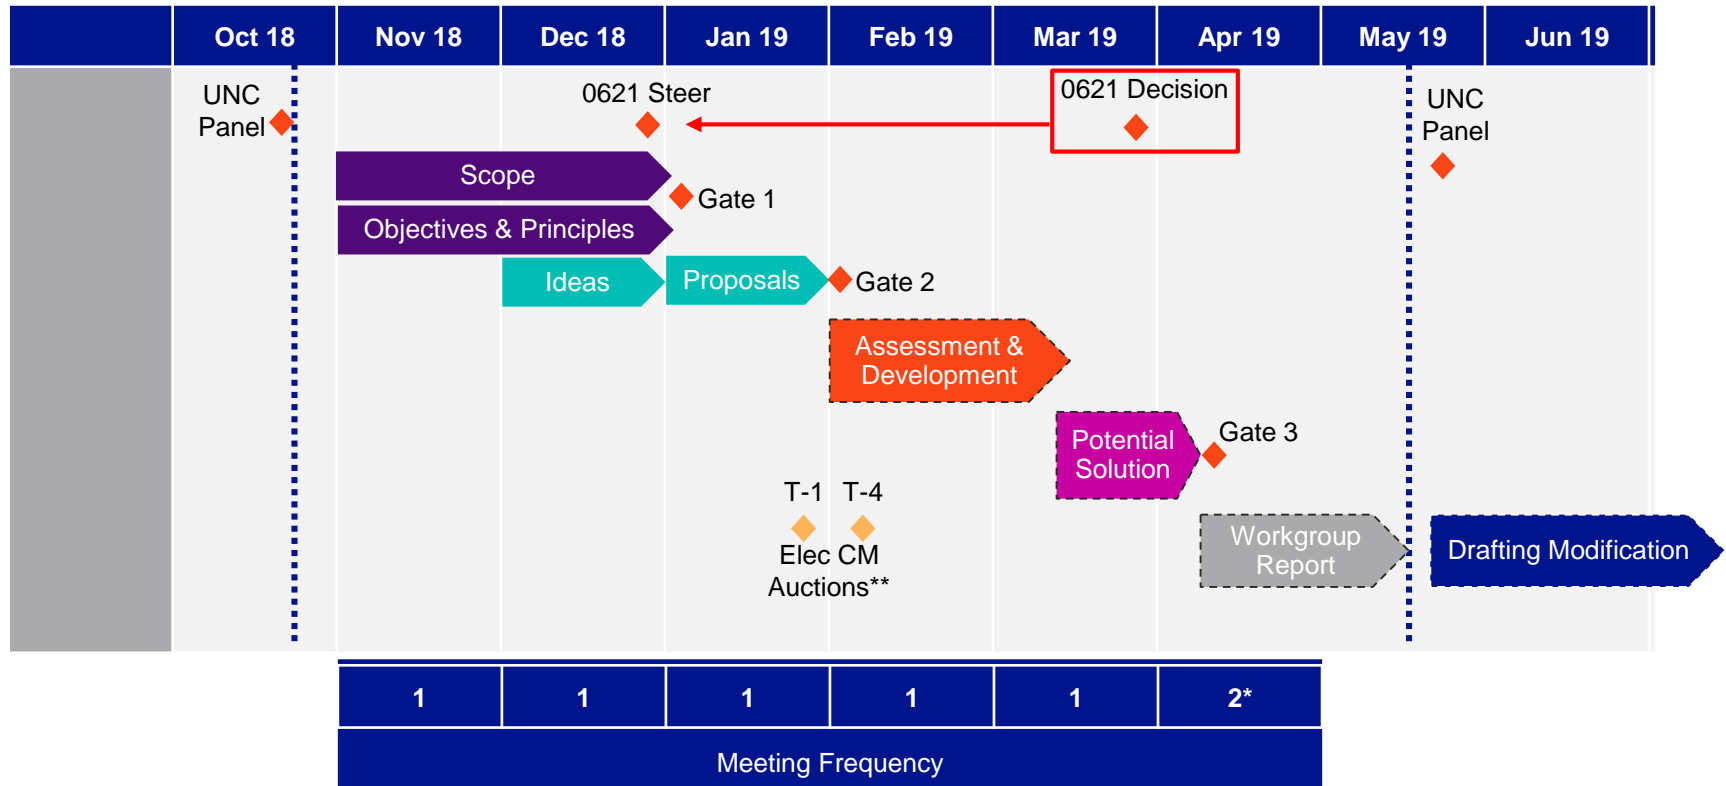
| | Oct 18 | Nov 18 | Dec 18 | Jan 19 | Feb 19 | Mar 19 | Apr 19 | May 19 | Jun 19 |
|---|---|---|---|---|---|---|---|---|---|

UNC Panel

0621 Steer

0621 Decision

UNC Panel

Scope

Gate 1

Objectives & Principles

Ideas

Proposals

Gate 2

Assessment & Development

Potential Solution

Gate 3

T-1 T-4

Elec CM Auctions**

Workgroup Report

Drafting Modification

| 1 | 1 | 1 | 1 | 1 | 2* |
|---|---|---|---|---|---|

Meeting Frequency